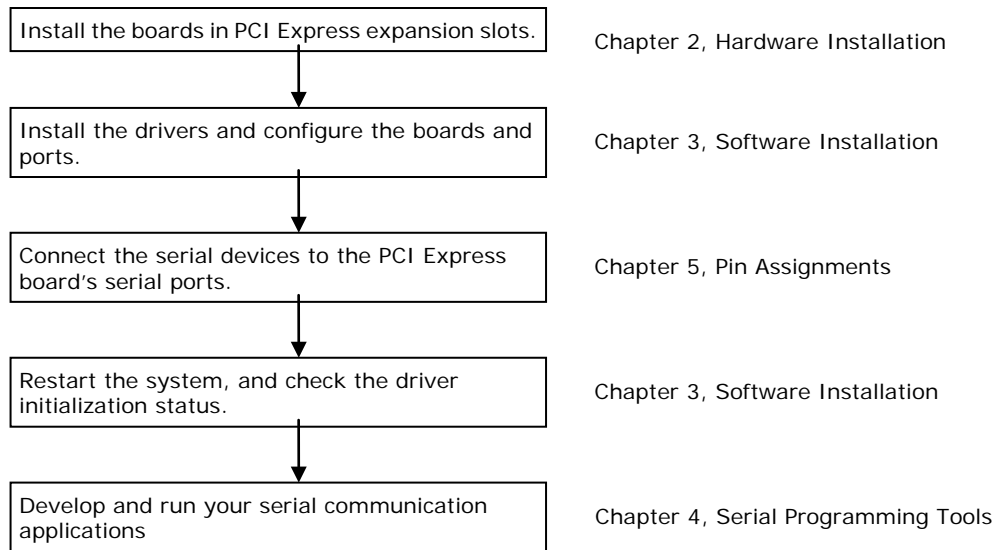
Install the boards in PCI Express expansion slots.

Chapter 2, Hardware Installation

Install the drivers and configure the boards and ports.

Chapter 3, Software Installation

Connect the serial devices to the PCI Express board's serial ports.

Chapter 5, Pin Assignments

Restart the system, and check the driver initialization status.

Chapter 3, Software Installation

Develop and run your serial communication applications

Chapter 4, Serial Programming Tools